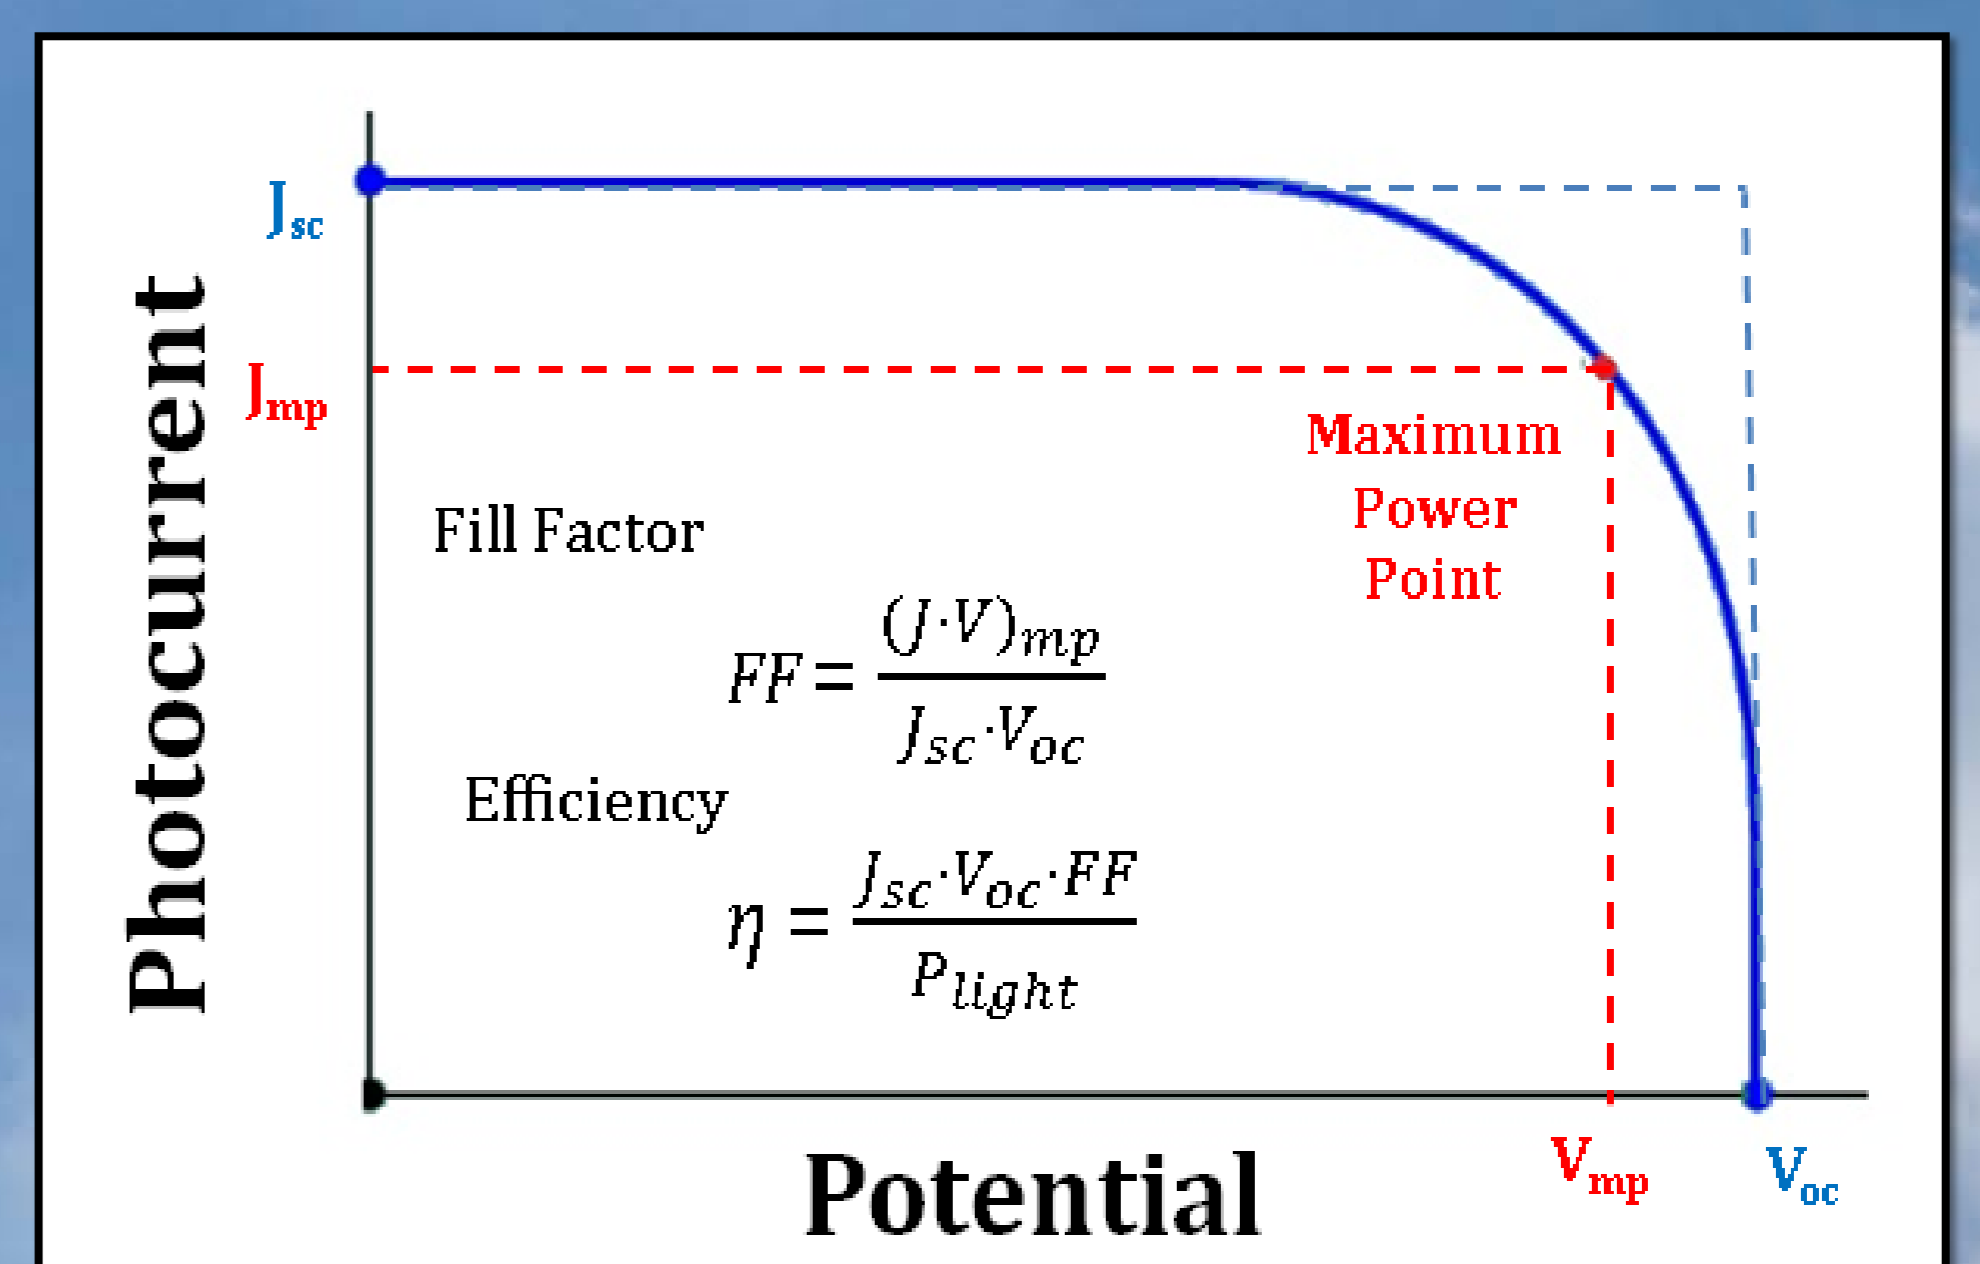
Photocurrent

$J_{sc}$

$J_{mp}$

Maximum Power Point

Fill Factor

$FF = \frac{(J \cdot V)_{mp}}{J_{sc} \cdot V_{oc}}$

Efficiency

$\eta = \frac{J_{sc} \cdot V_{oc} \cdot FF}{P_{light}}$

Potential

$V_{mp}$

$V_{oc}$